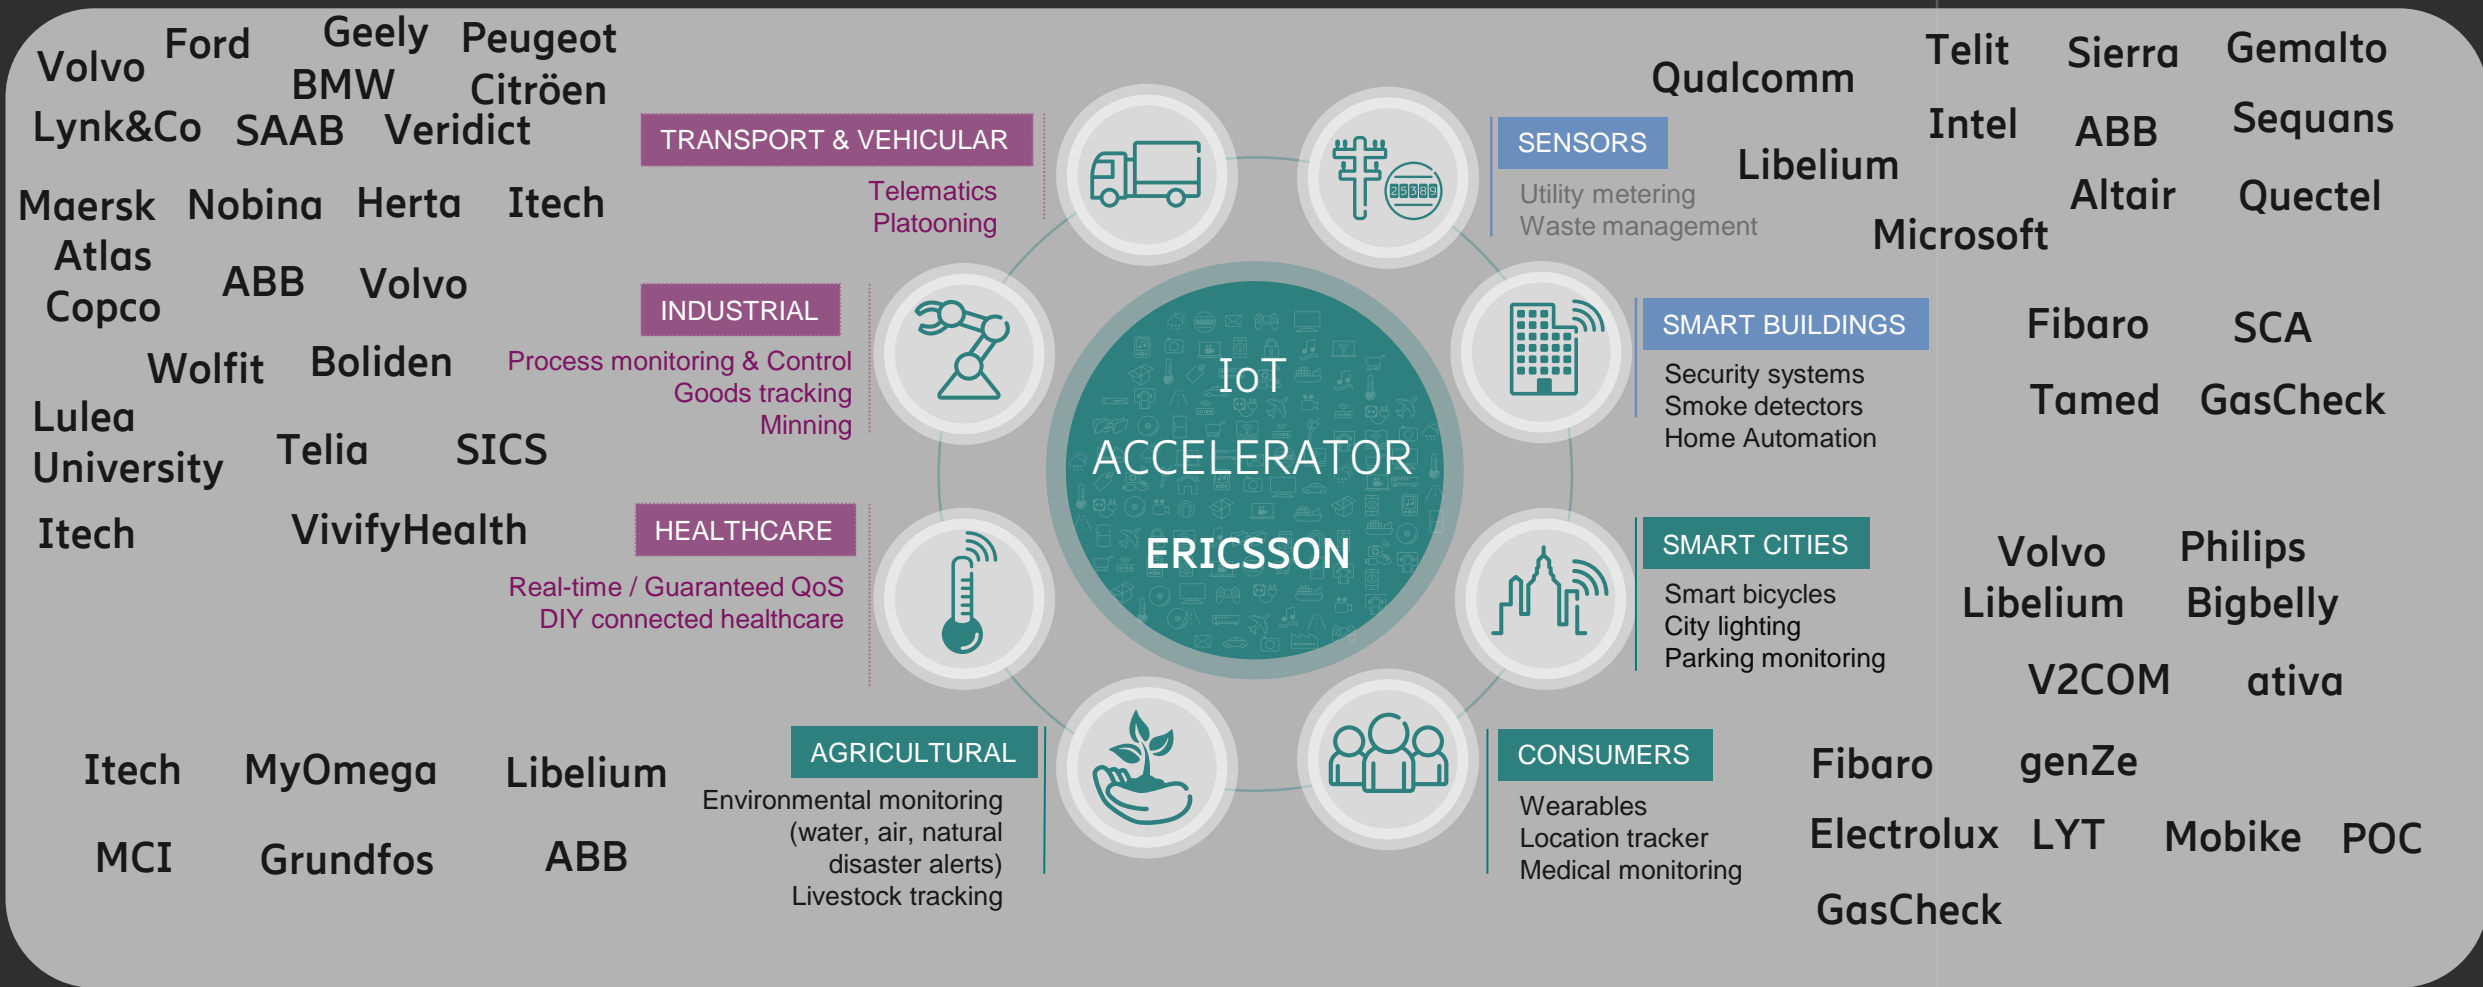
Volvo Ford Geely Peugeot BMW Citröen
Lynk&Co SAAB Veridict

Maersk Nobina Herta Itech
Atlas Copco ABB Volvo

Wolfit Boliden
Lulea University Telia SICS

Itech VivifyHealth

TRANSPORT & VEHICULAR
Telematics
Platooning

INDUSTRIAL
Process monitoring & Control
Goods tracking
Minning

HEALTHCARE
Real-time / Guaranteed QoS
DIY connected healthcare

Itech MyOmega Libelium
MCI Grundfos ABB

AGRICULTURAL
Environmental monitoring (water, air, natural disaster alerts)
Livestock tracking

IoT
ACCELERATOR
ERICSSON

25889

SENSORS
Utility metering
Waste management

Qualcomm Telit Sierra Gemalto
Libelium Intel ABB Sequans
Microsoft Altair Quectel

SMART BUILDINGS
Security systems
Smoke detectors
Home Automation

Fibaro SCA
Tamed GasCheck

SMART CITIES
Smart bicycles
City lighting
Parking monitoring

Volvo Philips
Libelium Bigbelly
V2COM ativa

CONSUMERS
Wearables
Location tracker
Medical monitoring

Fibaro genZe
Electrolux LYT Mobike POC
GasCheck